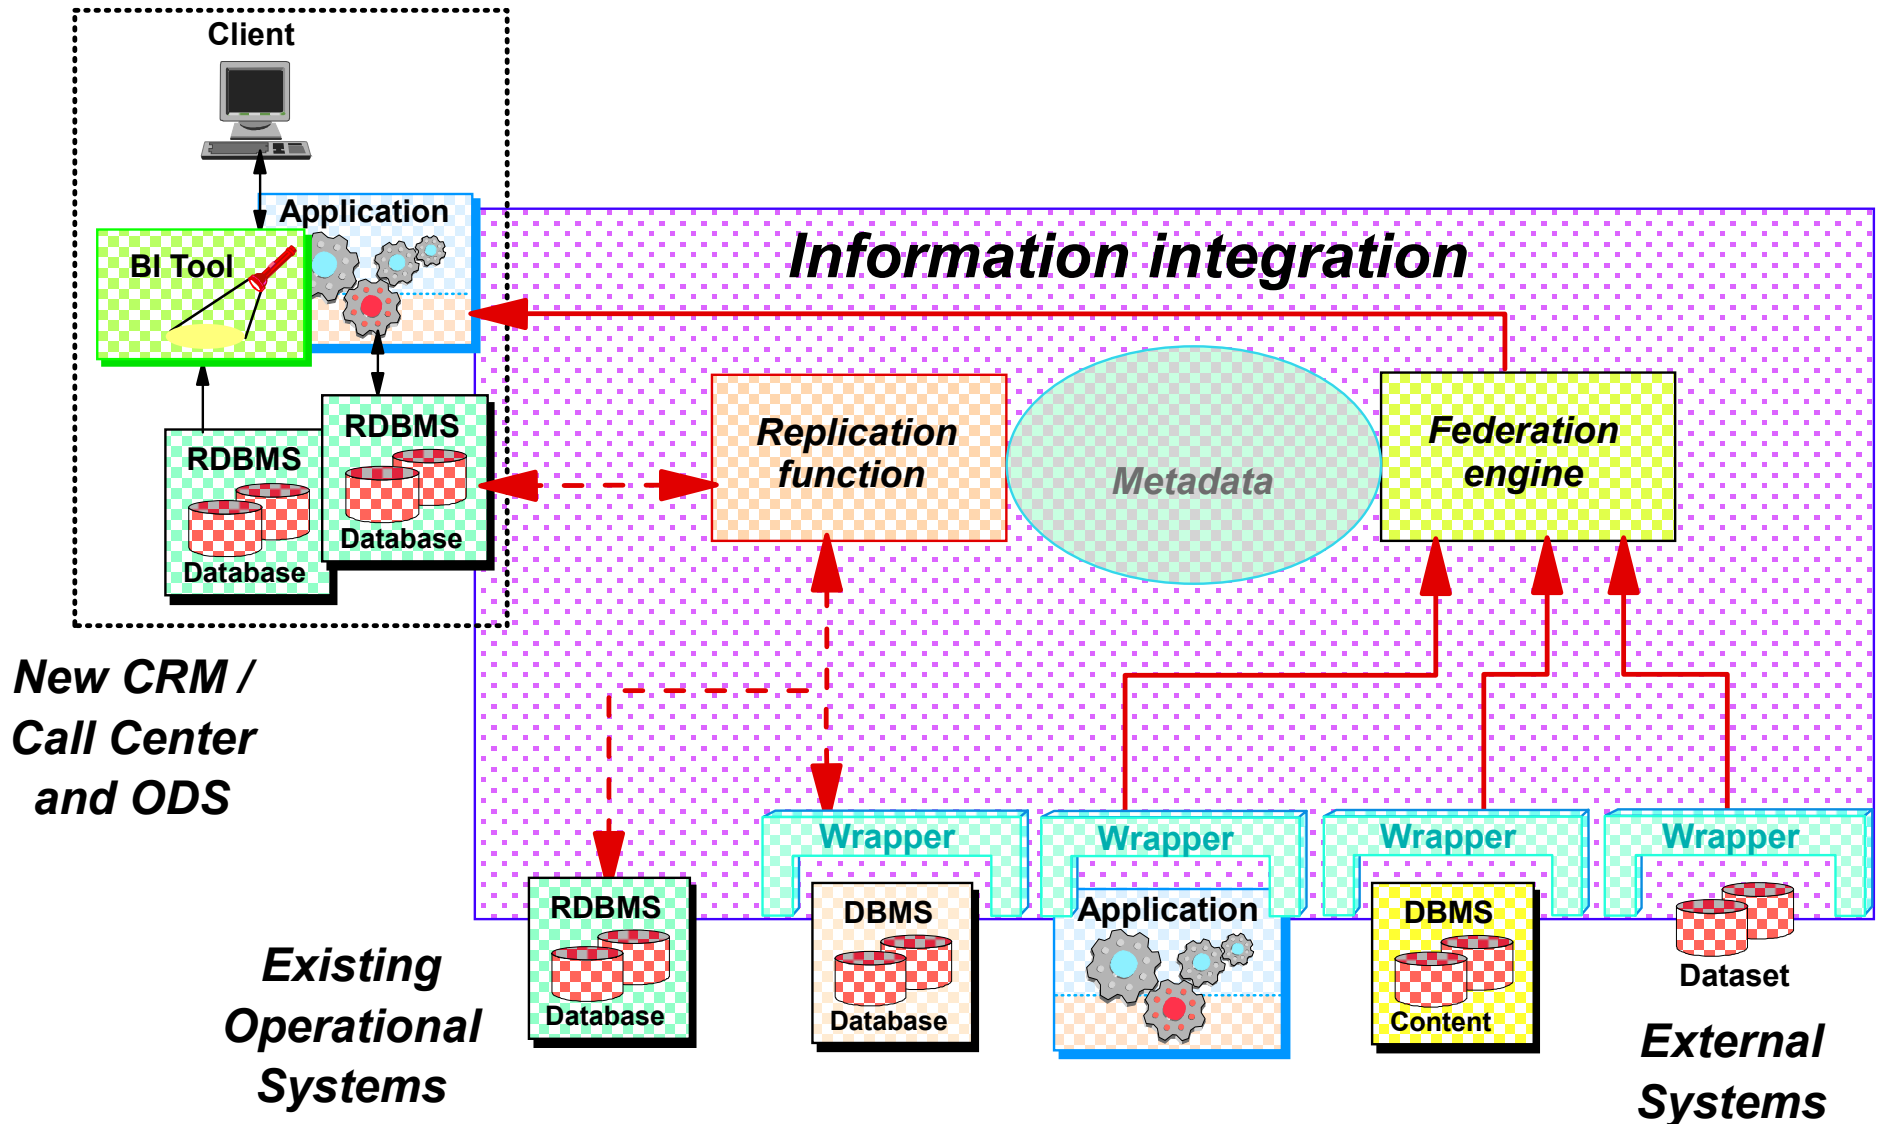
Client

Application

BI Tool

RDBMS

Database

RDBMS

Database

Information integration

Replication function

Metadata

Federation engine

New CRM / Call Center and ODS

Wrapper

Wrapper

Wrapper

Wrapper

RDBMS

Database

DBMS

Database

Application

DBMS

Content

Dataset

Existing Operational Systems

External Systems